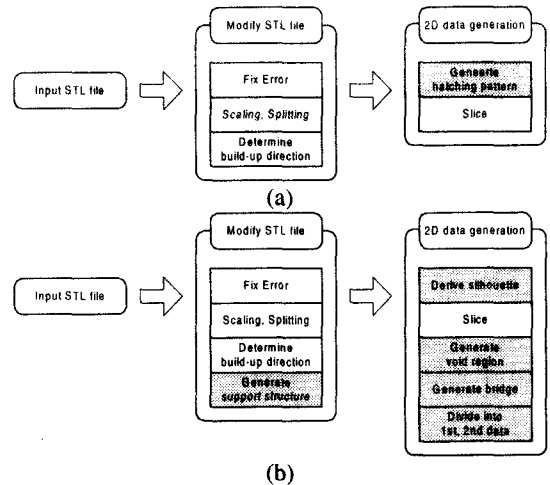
Input STL file

Modify STL file

Fix Error

Scaling, Splitting

Determine build-up direction

2D data generation

Generate hatching pattern

Slice

(a)

Input STL file

Modify STL file

Fix Error

Scaling, Splitting

Determine build-up direction

Generate support structure

2D data generation

Derive silhouette

Slice

Generate void region

Generate bridge

Divide into 1st, 2nd data

(b)